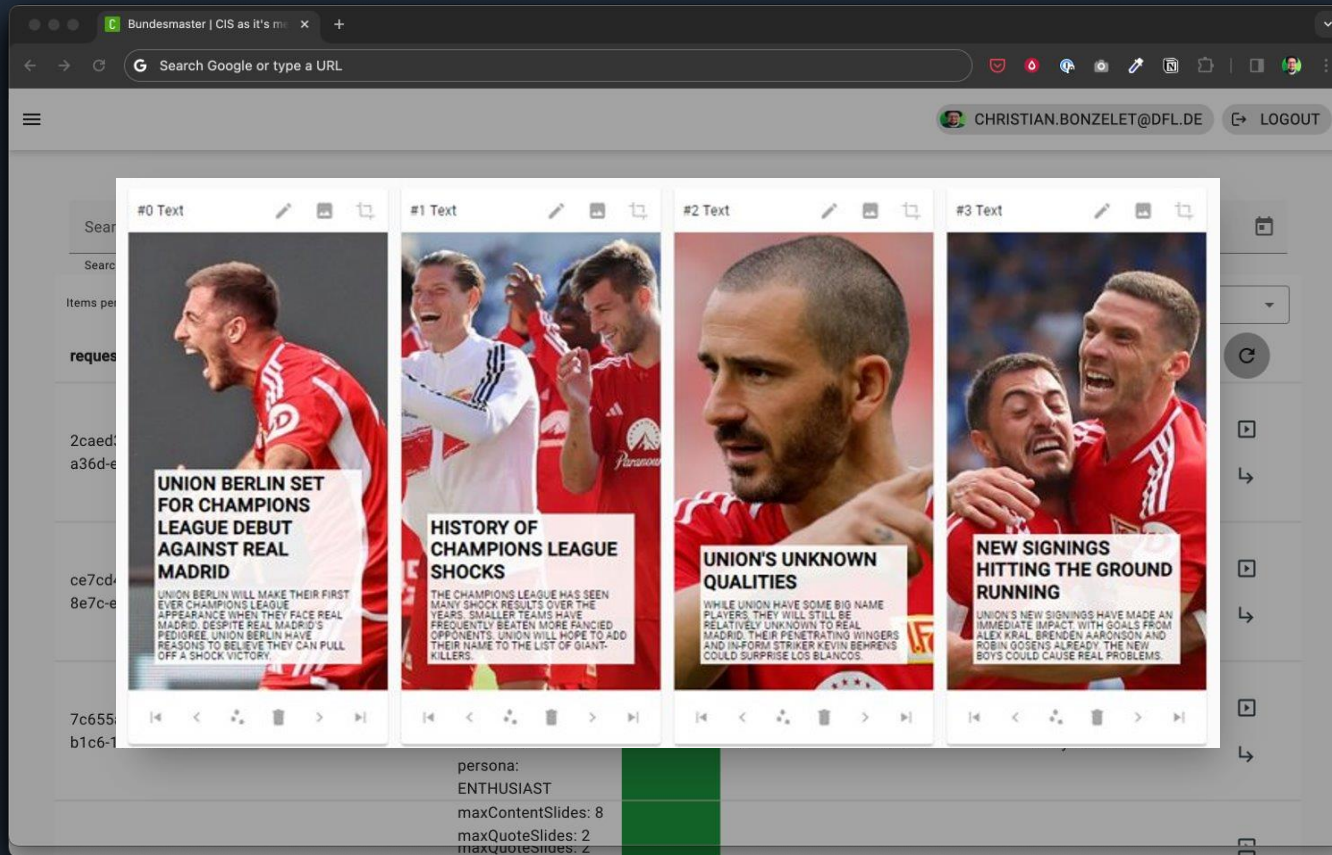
Bundesmaster | CIS as it's m

Search Google or type a URL

CHRISTIAN.BONZELET@DFL.DE

LOGOUT

Sear

Searc

Items per

reques

2caed3
a36d-e

ce7cd
8e7c-e

7c655
b1c6-1

#0 Text

UNION BERLIN SET FOR CHAMPIONS LEAGUE DEBUT AGAINST REAL MADRID

UNION BERLIN WILL MAKE THEIR FIRST EVER CHAMPIONS LEAGUE APPEARANCE WHEN THEY FACE REAL MADRID. DESPITE REAL MADRID'S PEDIGREE, UNION BERLIN HAVE REASONS TO BELIEVE THEY CAN PULL OFF A SHOCK VICTORY.

#1 Text

HISTORY OF CHAMPIONS LEAGUE SHOCKS

THE CHAMPIONS LEAGUE HAS SEEN MANY SHOCK RESULTS OVER THE YEARS. SMALLER TEAMS HAVE FREQUENTLY BEATEN MORE FANCIED OPPONENTS. UNION WILL HOPE TO ADD THEIR NAME TO THE LIST OF GIANT-KILLERS.

#2 Text

UNION'S UNKNOWN QUALITIES

WHILE UNION HAVE SOME BIG NAME PLAYERS, THEY WILL STILL BE RELATIVELY UNKNOWN TO REAL MADRID. THEIR PENETRATING WINGERS AND IN-FORM STRIKER KEVIN BEHRENS COULD SURPRISE LOS BLANCOS.

#3 Text

NEW SIGNINGS HITTING THE GROUND RUNNING

UNION'S NEW SIGNINGS HAVE MADE AN IMMEDIATE IMPACT, WITH GOALS FROM ALEX KRAL, BRENDEN AARONSON AND ROBIN GOSENS ALREADY. THE NEW BOYS COULD CAUSE REAL PROBLEMS.

persona:
ENTHUSIAST
maxContentSlides: 8
maxQuoteSlides: 2
maxQuoteSlides: 2